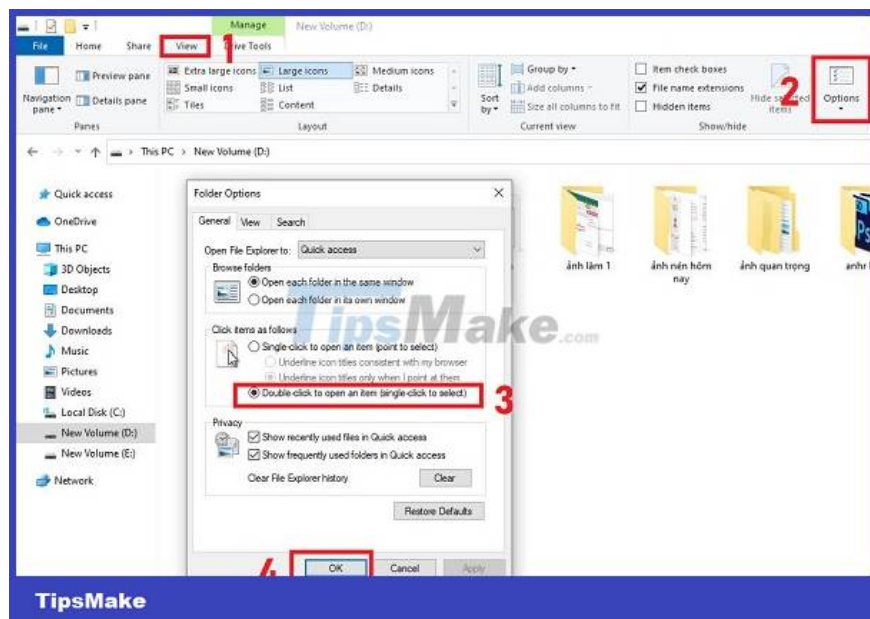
Manage New Volume (D:)
File Home Share View 1 Drive Tools
Navigation pane Preview pane Details pane
Extra large icons Large icons Medium icons Small icons List Details Tiles Content
Sort by Group by Add columns Size all columns to fit
Item check boxes File name extensions Hidden items
Hide selected items 2 Options
Panes Layout Current view Show/hide
This PC > New Volume (D:)
Quick access
OneDrive
This PC
3D Objects
Desktop
Documents
Downloads
Music
Pictures
Videos
Local Disk (C:)
New Volume (D:)
New Volume (E:)
Network
Folder Options
General View Search
Open File Explorer to: Quick access
Browse folders
Open each folder in the same window
Open each folder in its own window
Click items as follows
Single-click to open an item (point to select)
Underline icon titles consistent with my browser
Underline icon titles only when I point at them
Double-click to open an item (single-click to select) 3
Privacy
Show recently used files in Quick access
Show frequently used folders in Quick access
Clear File Explorer history Clear
Restore Defaults
4 OK Cancel Apply
ảnh làm 1
ảnh nén hôm nay
ảnh quan trọng
anhr
TipsMake.com
TipsMake